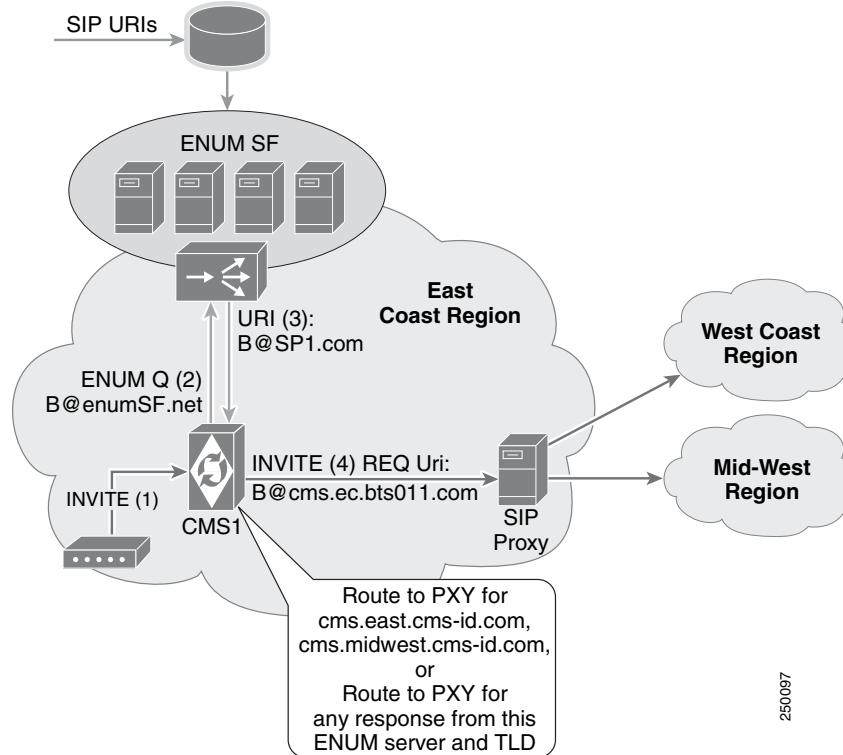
SIP URIs

ENUM SF

East Coast Region

URI (3): B@SP1.com

ENUM Q (2) B@enumSF.net

West Coast Region

Mid-West Region

INVITE (4) REQ Uri: B@cms.ec.bts011.com

INVITE (1)

CMS1

SIP Proxy

Route to PXY for cms.east.cms-id.com, cms.midwest.cms-id.com, or Route to PXY for any response from this ENUM server and TLD

250097